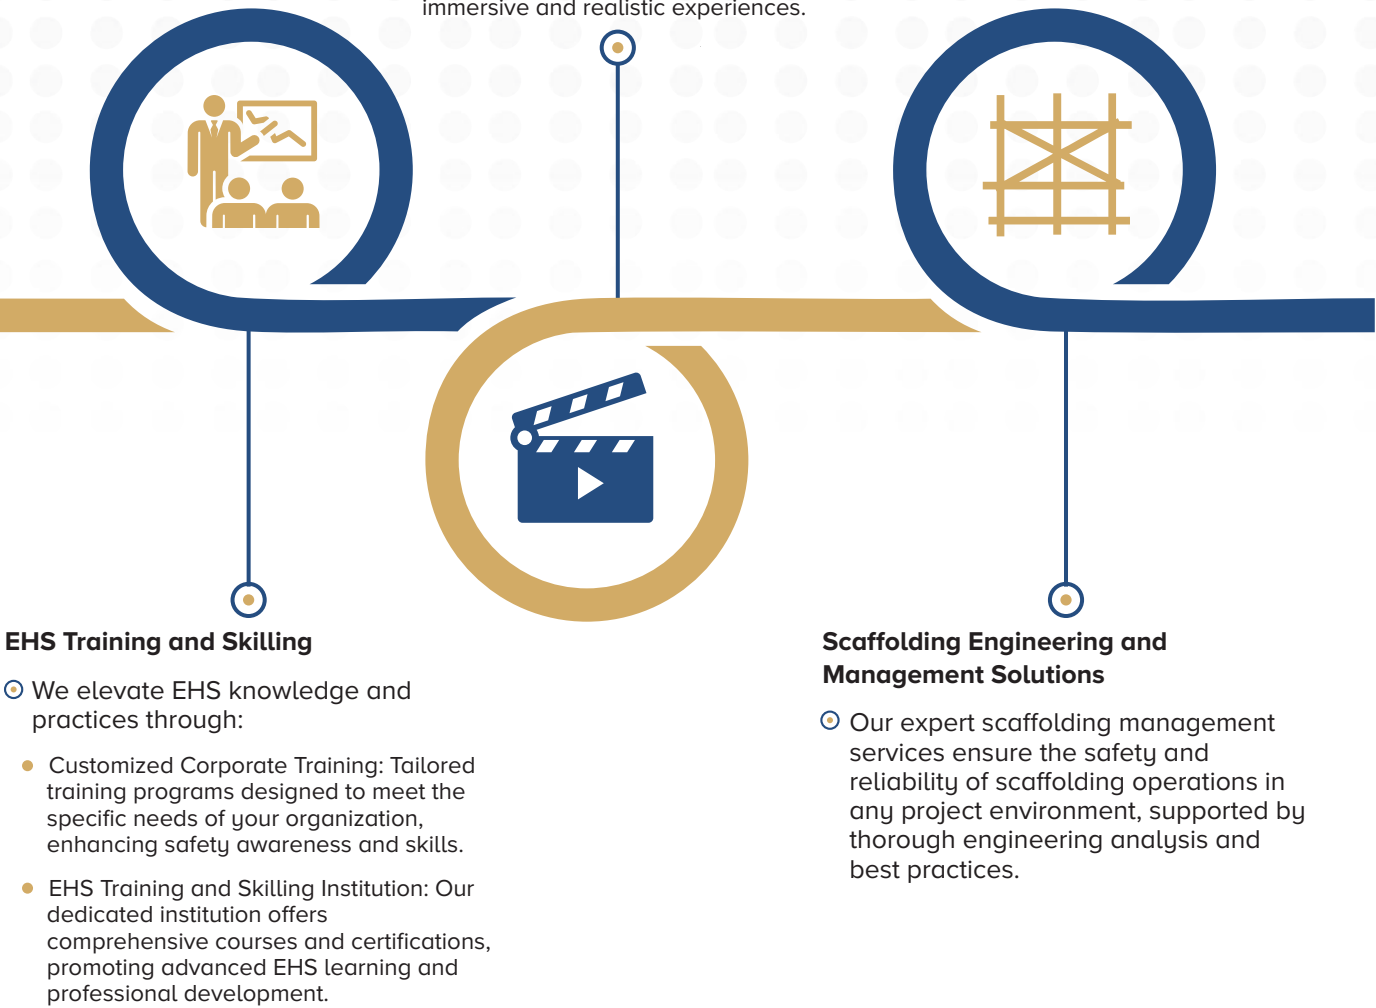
immersive and realistic experiences.

EHS Training and Skilling

We elevate EHS knowledge and practices through:

Customized Corporate Training: Tailored training programs designed to meet the specific needs of your organization, enhancing safety awareness and skills.

EHS Training and Skilling Institution: Our dedicated institution offers comprehensive courses and certifications, promoting advanced EHS learning and professional development.

Scaffolding Engineering and Management Solutions

Our expert scaffolding management services ensure the safety and reliability of scaffolding operations in any project environment, supported by thorough engineering analysis and best practices.